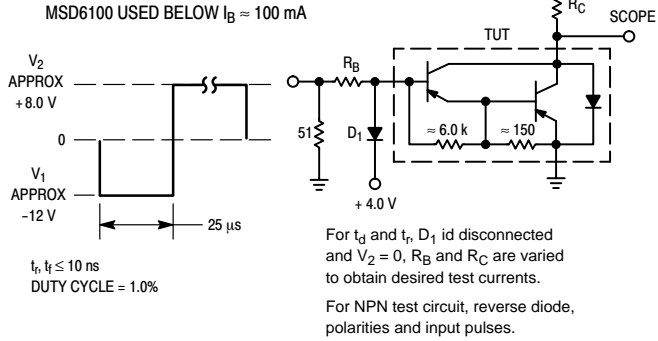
MSD6100 USED BELOW $I_B \approx 100$ mA

$R_C$

TUT

SCOPE

$V_2$
APPROX
+8.0 V

0

$V_1$
APPROX
−12 V

25 μs

$R_B$

51

$D_1$

≈ 6.0 k

≈ 150

+ 4.0 V

$t_r$, $t_f \leq 10$ ns
DUTY CYCLE = 1.0%

For $t_d$ and $t_r$, $D_1$ id disconnected and $V_2 = 0$, $R_B$ and $R_C$ are varied to obtain desired test currents.

For NPN test circuit, reverse diode, polarities and input pulses.